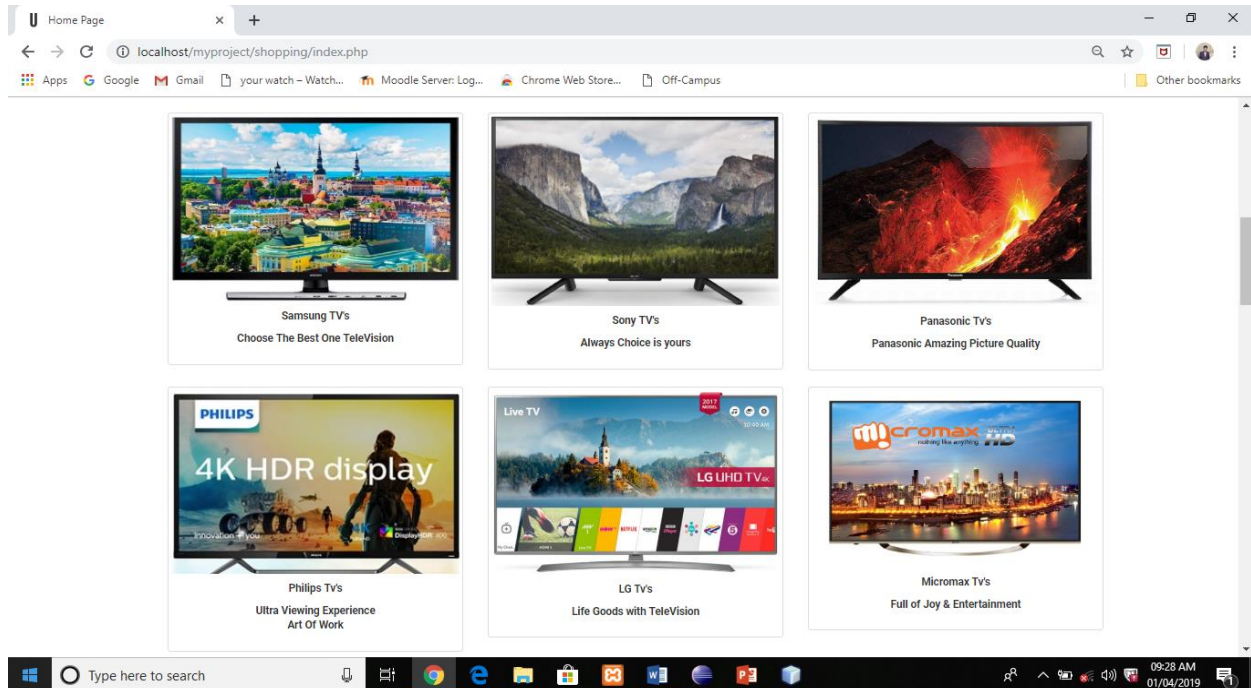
Home Page
localhost/myproject/shopping/index.php
Apps Google Gmail your watch – Watch... Moodle Server: Log... Chrome Web Store... Off-Campus
Other bookmarks

Samsung TV's
Choose The Best One TeleVision

Sony TV's
Always Choice is yours

Panasonic Tv's
Panasonic Amazing Picture Quality

PHILIPS
4K HDR display
innovation + you
DisplayHDR

Philips Tv's
Ultra Viewing Experience
Art Of Work

Live TV
2017
LG UHD TV
NETFLIX

LG Tv's
Life Goods with TeleVision

cromax
nothing like anything
HD

Micromax Tv's
Full of Joy & Entertainment

Type here to search
09:28 AM
01/04/2019